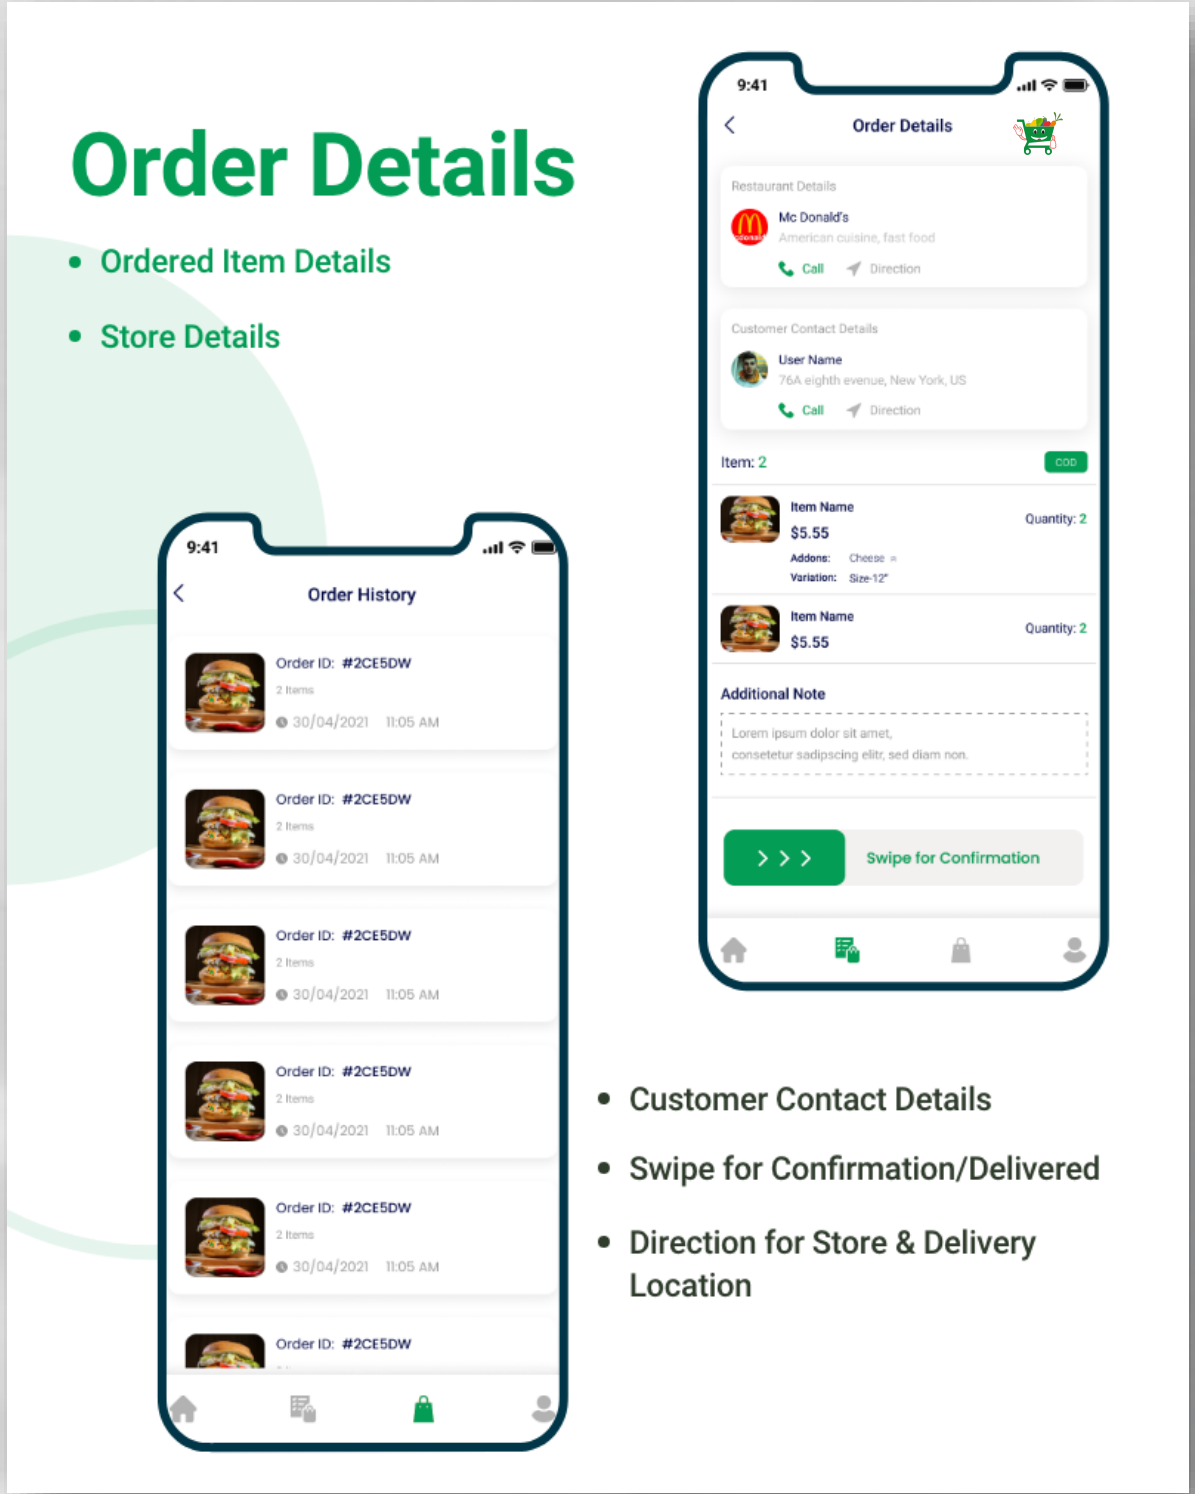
Order Details

- Ordered Item Details
- Store Details

9:41

Order Details

Restaurant Details

Mc Donald's
American cuisine, fast food
Call Direction

Customer Contact Details

User Name
76A eighth evenue, New York, US
Call Direction

Item: 2 COD

Item Name
$5.55
Addons: Cheese
Variation: Size-12"
Quantity: 2

Item Name
$5.55
Quantity: 2

Additional Note

Lorem ipsum dolor sit amet, consetetur sadipscing elitr, sed diam non.

> > > Swipe for Confirmation

9:41

Order History

Order ID: #2CE5DW
2 Items
30/04/2021 11:05 AM

Order ID: #2CE5DW
2 Items
30/04/2021 11:05 AM

Order ID: #2CE5DW
2 Items
30/04/2021 11:05 AM

Order ID: #2CE5DW
2 Items
30/04/2021 11:05 AM

Order ID: #2CE5DW
2 Items
30/04/2021 11:05 AM

Order ID: #2CE5DW

- Customer Contact Details
- Swipe for Confirmation/Delivered
- Direction for Store & Delivery Location